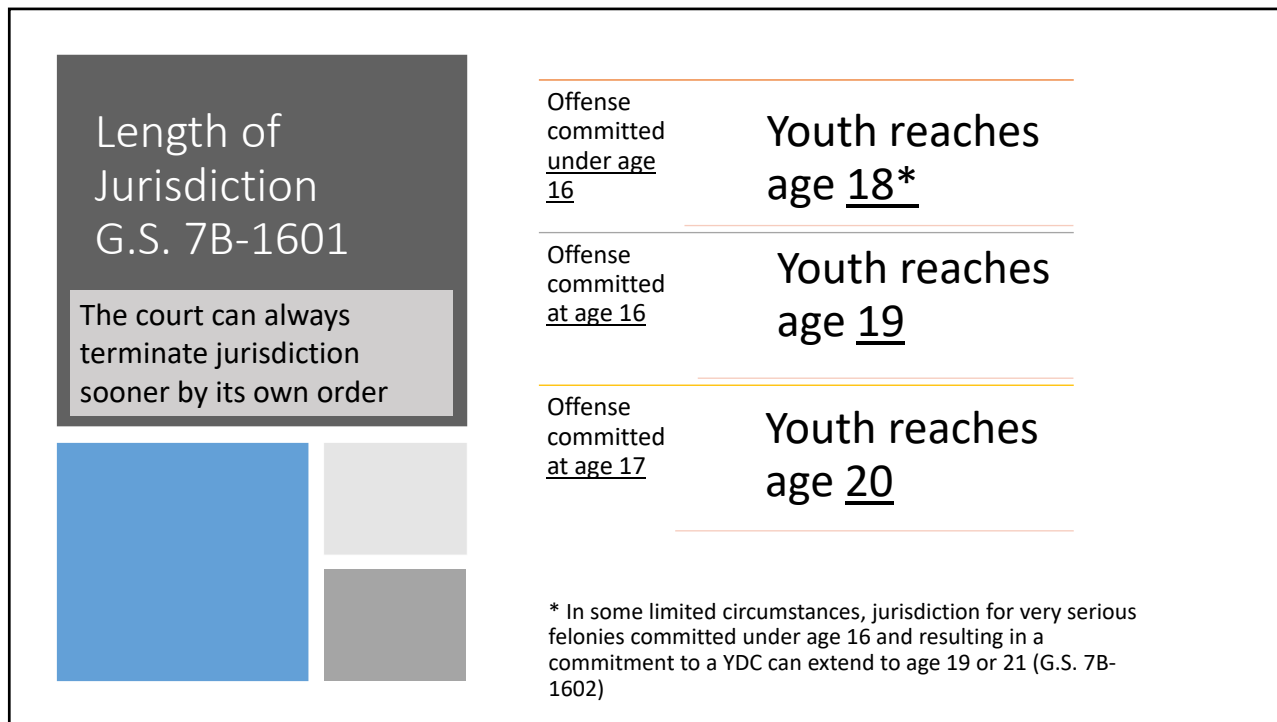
Length of Jurisdiction G.S. 7B-1601

The court can always terminate jurisdiction sooner by its own order

Offense committed under age 16

Youth reaches age 18*

Offense committed at age 16

Youth reaches age 19

Offense committed at age 17

Youth reaches age 20

* In some limited circumstances, jurisdiction for very serious felonies committed under age 16 and resulting in a commitment to a YDC can extend to age 19 or 21 (G.S. 7B-1602)